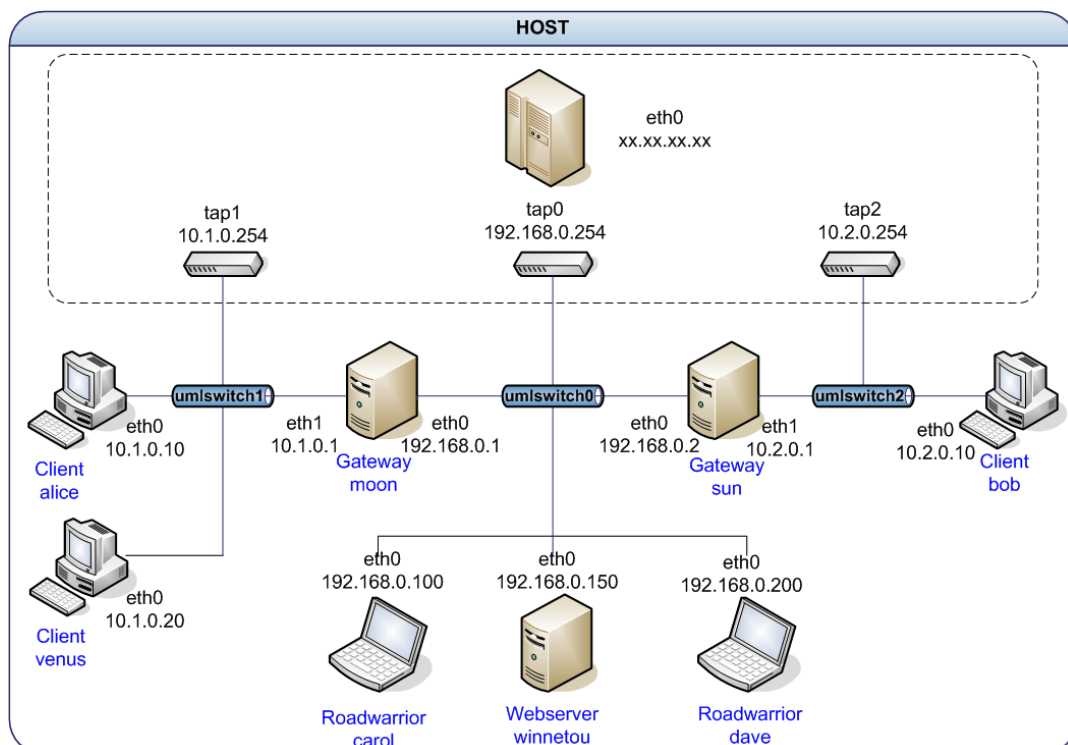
HOST

eth0
xx.xx.xx.xx

tap1
10.1.0.254

tap0
192.168.0.254

tap2
10.2.0.254

umlswitch1

umlswitch0

umlswitch2

eth0
10.1.0.10

Client
alice

eth1
10.1.0.1

Gateway
moon

eth0
192.168.0.1

eth0
192.168.0.2

Gateway
sun

eth1
10.2.0.1

eth0
10.2.0.10

Client
bob

eth0
10.1.0.20

Client
venus

eth0
192.168.0.100

eth0
192.168.0.150

eth0
192.168.0.200

Roadwarrior
carol

Webserver
winnetou

Roadwarrior
dave